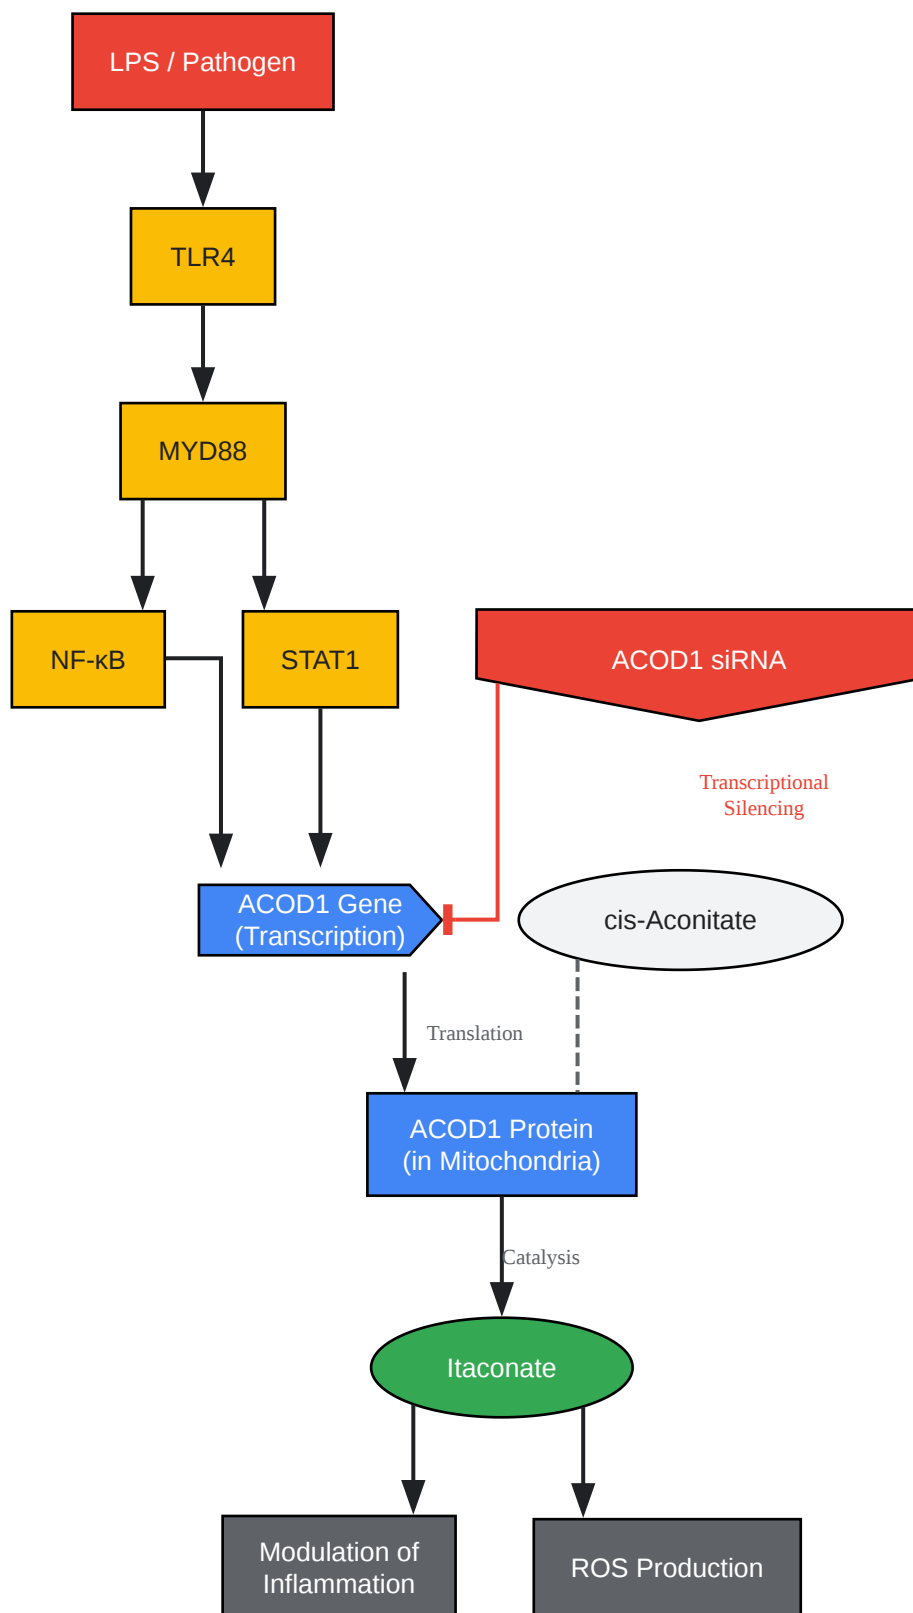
LPS / Pathogen

TLR4

MYD88

NF-κB

STAT1

ACOD1 siRNA

Transcriptional Silencing

ACOD1 Gene (Transcription)

cis-Aconitate

Translation

ACOD1 Protein (in Mitochondria)

Catalysis

Itaconate

Modulation of Inflammation

ROS Production